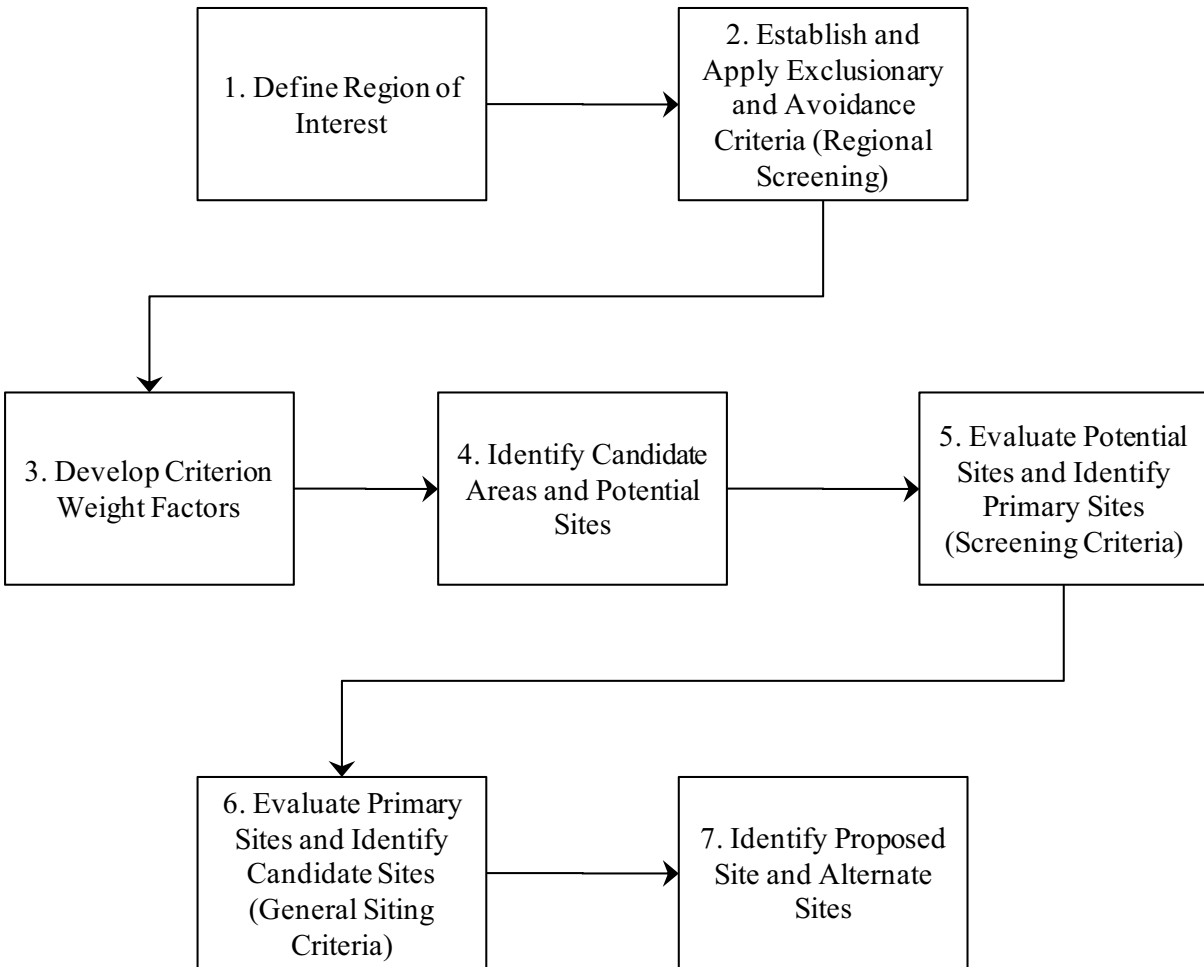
1. Define Region of Interest

2. Establish and Apply Exclusionary and Avoidance Criteria (Regional Screening)

3. Develop Criterion Weight Factors

4. Identify Candidate Areas and Potential Sites

5. Evaluate Potential Sites and Identify Primary Sites (Screening Criteria)

6. Evaluate Primary Sites and Identify Candidate Sites (General Siting Criteria)

7. Identify Proposed Site and Alternate Sites